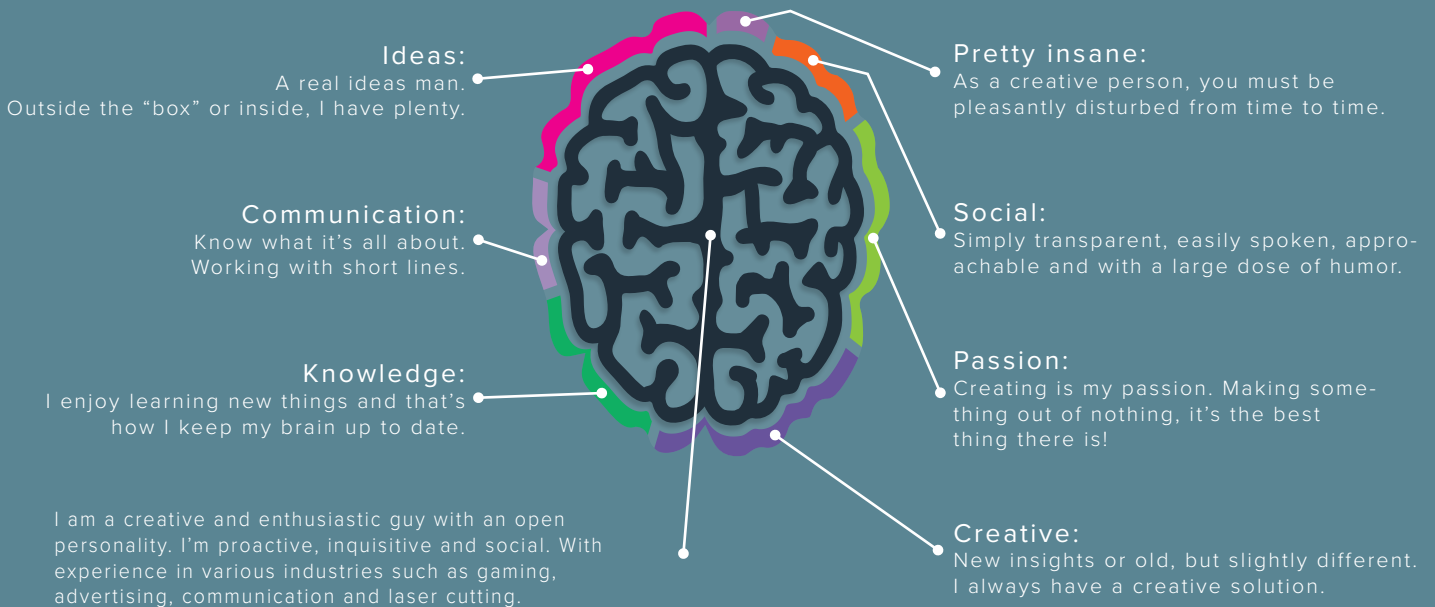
Ideas:
A real ideas man.
Outside the "box" or inside, I have plenty.

Communication:
Know what it's all about.
Working with short lines.

Knowledge:
I enjoy learning new things and that's how I keep my brain up to date.

I am a creative and enthusiastic guy with an open personality. I'm proactive, inquisitive and social. With experience in various industries such as gaming, advertising, communication and laser cutting.

Pretty insane:
As a creative person, you must be pleasantly disturbed from time to time.

Social:
Simply transparent, easily spoken, approachable and with a large dose of humor.

Passion:
Creating is my passion. Making something out of nothing, it's the best thing there is!

Creative:
New insights or old, but slightly different.
I always have a creative solution.